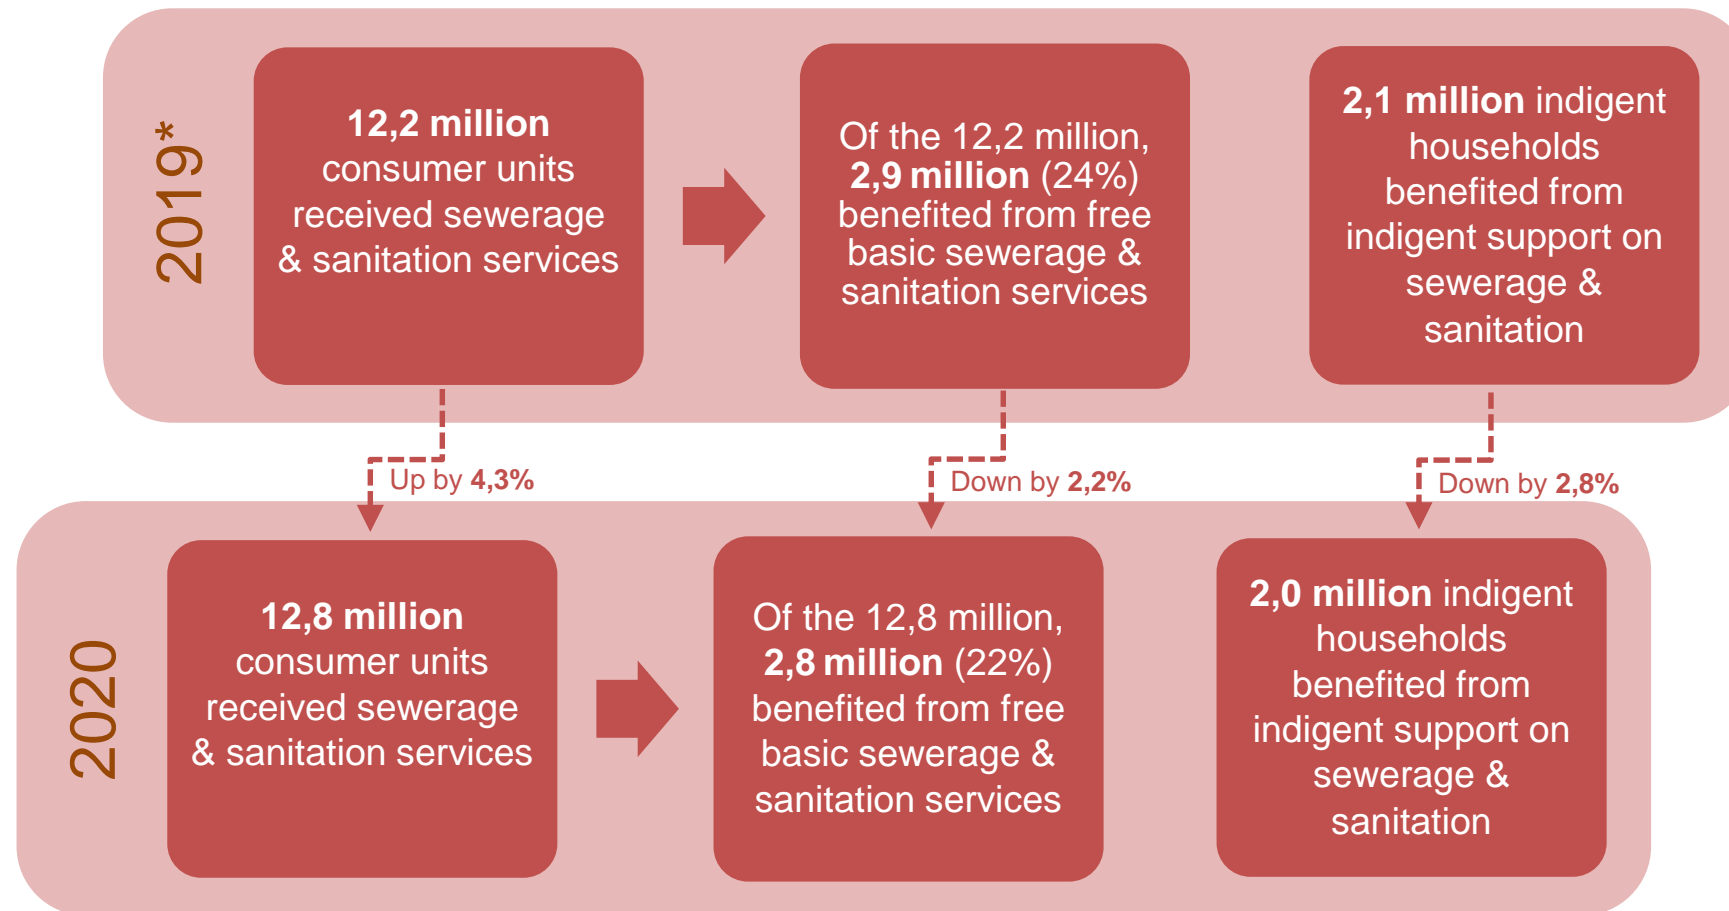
2019*

12,2 million consumer units received sewerage & sanitation services

Of the 12,2 million, 2,9 million (24%) benefited from free basic sewerage & sanitation services

2,1 million indigent households benefited from indigent support on sewerage & sanitation

Up by 4,3%

Down by 2,2%

Down by 2,8%

2020

12,8 million consumer units received sewerage & sanitation services

Of the 12,8 million, 2,8 million (22%) benefited from free basic sewerage & sanitation services

2,0 million indigent households benefited from indigent support on sewerage & sanitation